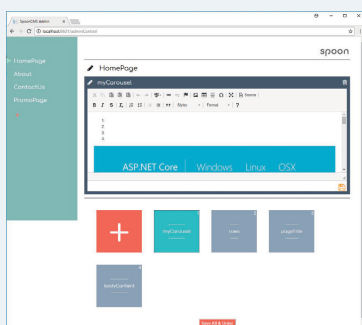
SpoonCMS admin ×

localhost:58471/admin/Content

spoon

HomePage

About

ContactUs

PromoPage

HomePage

myCarousel

Source

Styles

Format

?

1
2
3
4

ASP.NET Core | Windows Linux OSX

myCarousel

rows

pageTitle

bodyContent

Save All & Order